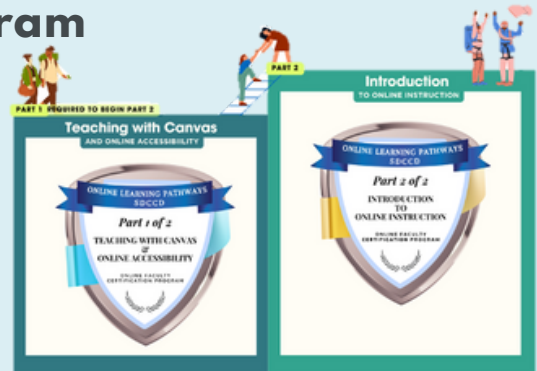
ram

PART 1 REQUIRED TO BEGIN PART 2

PART 2

Teaching with Canvas
AND ONLINE ACCESSIBILITY

ONLINE LEARNING PATHWAYS
SDCCD

Part 1 of 2

TEACHING WITH CANVAS
&
ONLINE ACCESSIBILITY

ONLINE FACULTY CERTIFICATION PROGRAM

Introduction
TO ONLINE INSTRUCTION

ONLINE LEARNING PATHWAYS
SDCCD

Part 2 of 2

INTRODUCTION
TO
ONLINE INSTRUCTION

ONLINE FACULTY CERTIFICATION PROGRAM